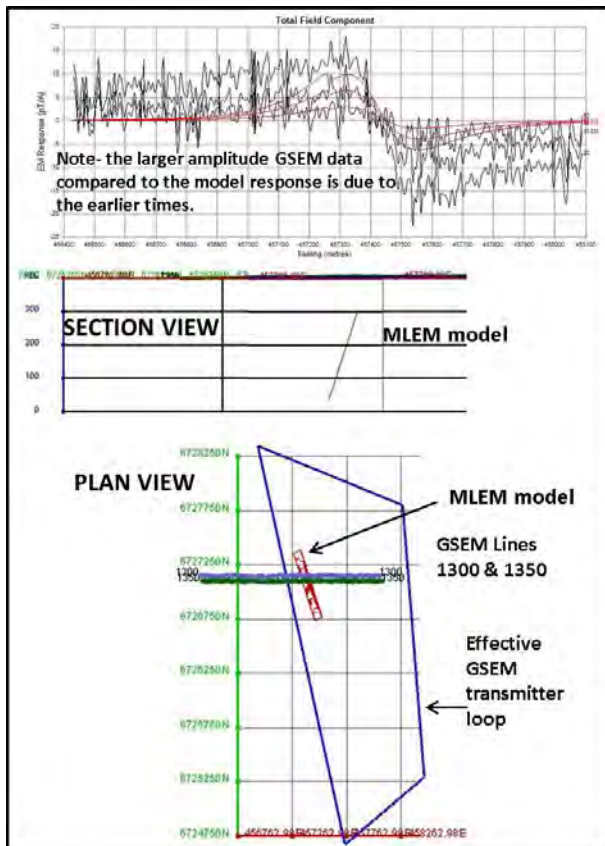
Total Field Component

EM Response (pT/s)

Note- the larger amplitude GSEM data compared to the model response is due to the earlier times.

Easting (metres)

300
200
100
0

SECTION VIEW

MLEM model

PLAN VIEW

6728250N
6727750N
6727250N
6726750N
6726250N
6725750N
6725250N
6724750N

MLEM model

GSEM Lines 1300 & 1350

1300
1350
1300
1350

Effective GSEM transmitter loop

456762.98E
457262.98E
457762.98E
458262.98E